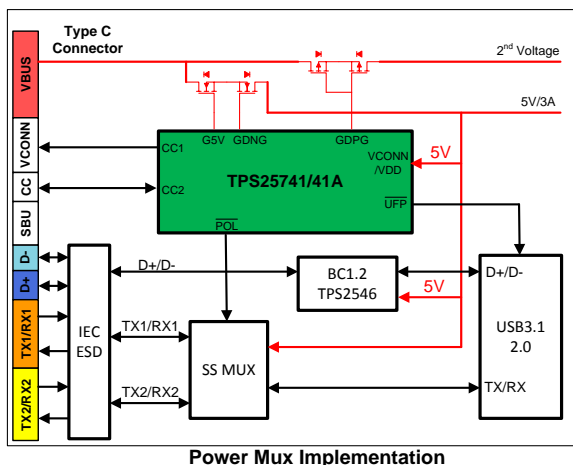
Type C Connector

VBUS
VCONN
CC
SBU
D-
D+
TX1/RX1
TX2/RX2

2$^{nd}$ Voltage

5V/3A

G5V GDNG GDPG

CC1

CC2

TPS25741/41A

VCONN /VDD

5V

$\overline{UFP}$

$\overline{POL}$

D+/D-

BC1.2 TPS2546

5V

D+/D-

IEC ESD

TX1/RX1

TX2/RX2

SS MUX

USB3.1 2.0

TX/RX

Power Mux Implementation